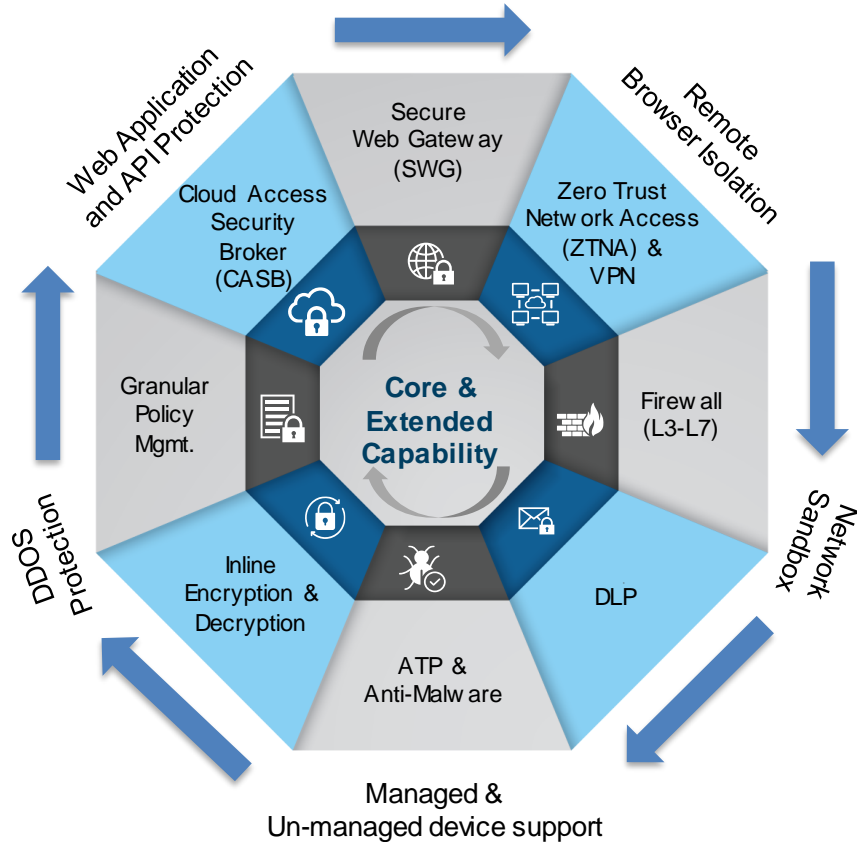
Web Application and API Protection

Remote Browser Isolation

Secure Web Gateway (SWG)

Zero Trust Network Access (ZTNA) & VPN

Cloud Access Security Broker (CASB)

Granular Policy Mgmt.

Core & Extended Capability

Firewall (L3-L7)

Network Sandbox

DDOS Protection

Inline Encryption & Decryption

DLP

ATP & Anti-Malware

Managed & Un-managed device support